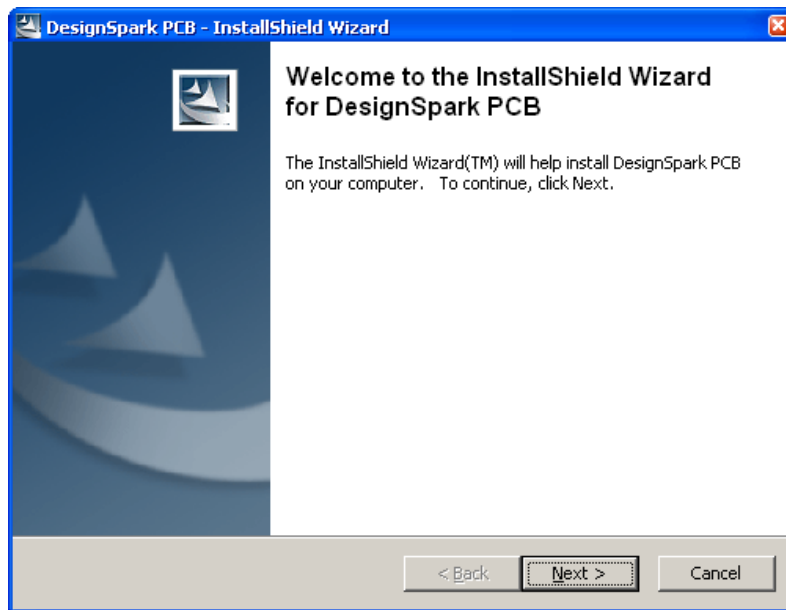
DesignSpark PCB - InstallShield Wizard

Welcome to the InstallShield Wizard for DesignSpark PCB

The InstallShield Wizard(TM) will help install DesignSpark PCB on your computer.   To continue, click Next.

< Back
Next >
Cancel